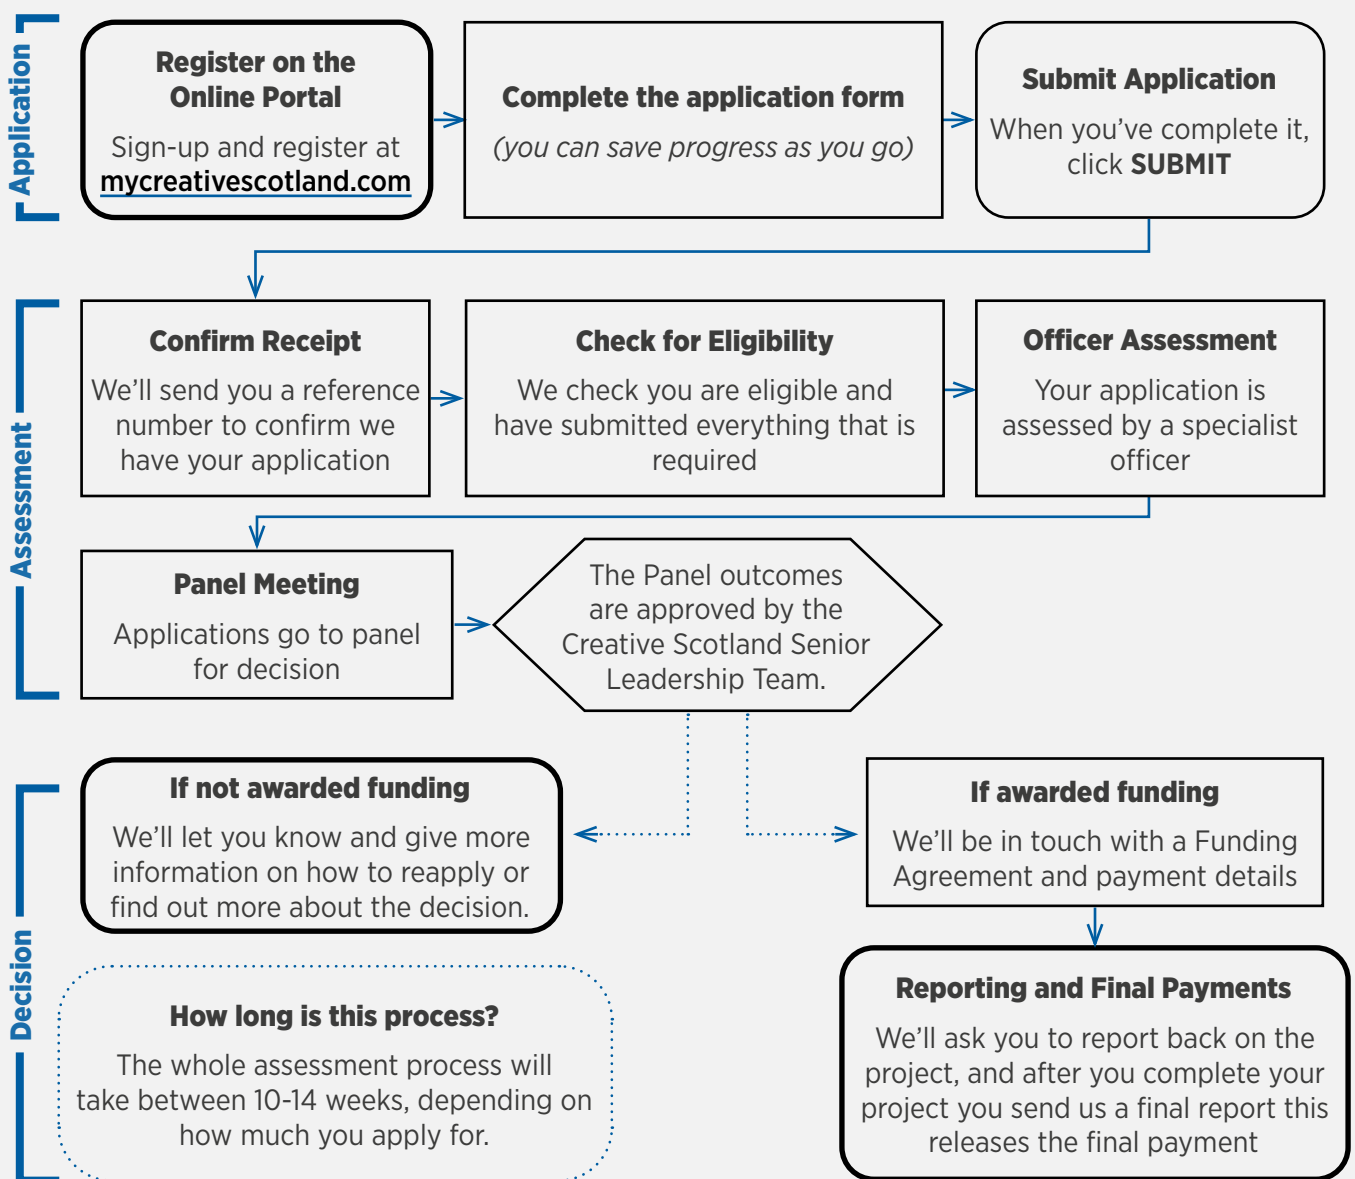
Application

Register on the Online Portal

Sign-up and register at mycreativescotland.com

Complete the application form

(you can save progress as you go)

Submit Application

When you've complete it, click **SUBMIT**

Assessment

Confirm Receipt

We'll send you a reference number to confirm we have your application

Check for Eligibility

We check you are eligible and have submitted everything that is required

Officer Assessment

Your application is assessed by a specialist officer

Panel Meeting

Applications go to panel for decision

The Panel outcomes are approved by the Creative Scotland Senior Leadership Team.

Decision

If not awarded funding

We'll let you know and give more information on how to reapply or find out more about the decision.

If awarded funding

We'll be in touch with a Funding Agreement and payment details

How long is this process?

The whole assessment process will take between 10-14 weeks, depending on how much you apply for.

Reporting and Final Payments

We'll ask you to report back on the project, and after you complete your project you send us a final report this releases the final payment